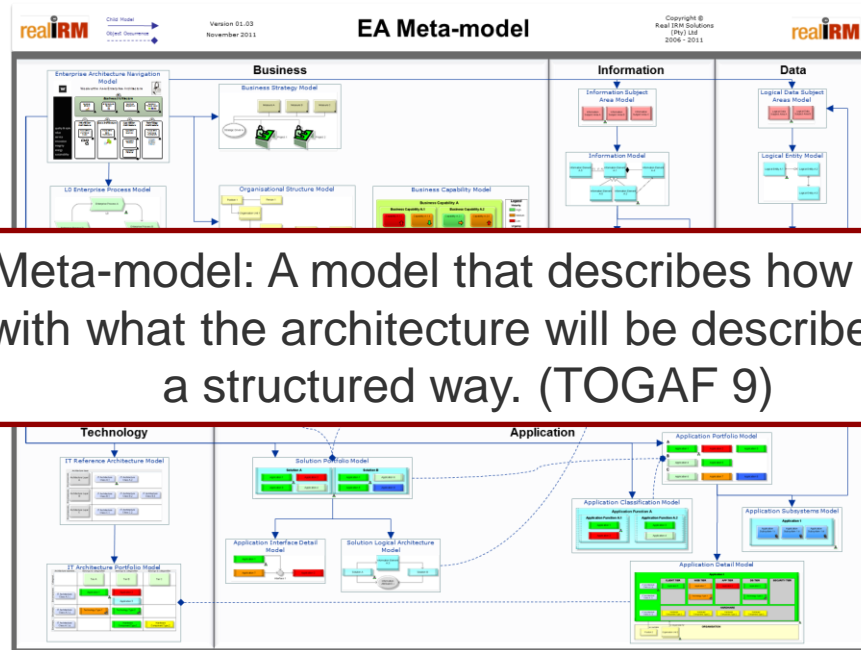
realIRM Child Model Object Occurrence Version 01.03 November 2011 EA Meta-model Copyright © Real IRM Solutions (Pty) Ltd 2006 - 2011 realIRM

Business

Information

Data

Enterprise Architecture Navigation Model

Business Strategy Model

Information Subject Area Model

Logical Data Subject Areas Model

Information Model

Logical Entity Model

L0 Enterprise Process Model

Organisational Structure Model

Business Capability Model

Business Capability A

Meta-model: A model that describes how and with what the architecture will be described in a structured way. (TOGAF 9)

Technology

Application

IT Reference Architecture Model

Solution Portfolio Model

Application Portfolio Model

Application Classification Model

Application Subsystems Model

Application Interface Detail Model

Solution Logical Architecture Model

IT Architecture Portfolio Model

Application Detail Model